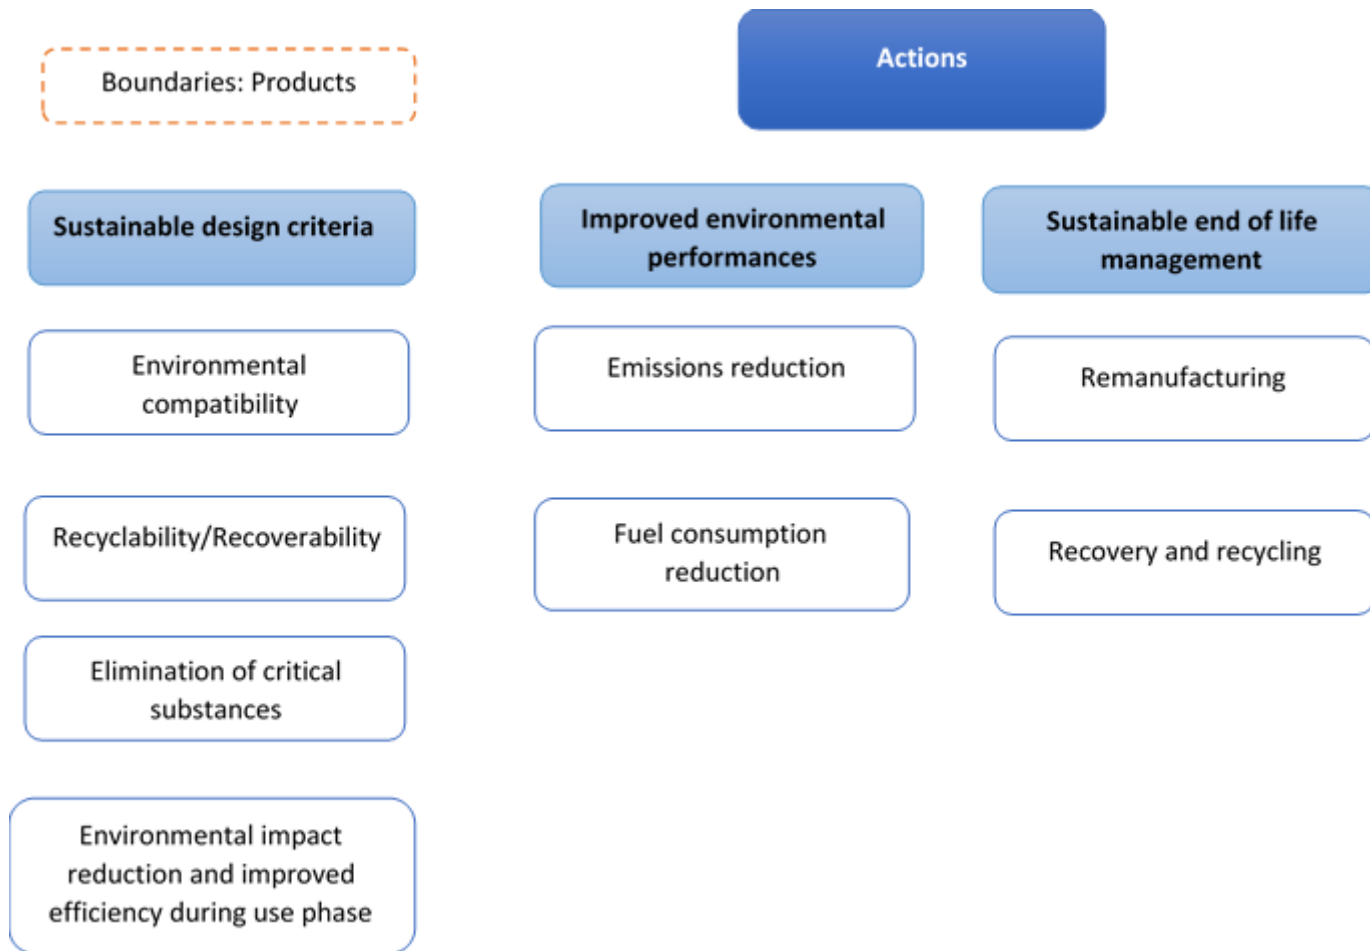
Boundaries: Products

Actions

Sustainable design criteria

Environmental compatibility

Recyclability/Recoverability

Elimination of critical substances

Environmental impact reduction and improved efficiency during use phase

Improved environmental performances

Emissions reduction

Fuel consumption reduction

Sustainable end of life management

Remanufacturing

Recovery and recycling